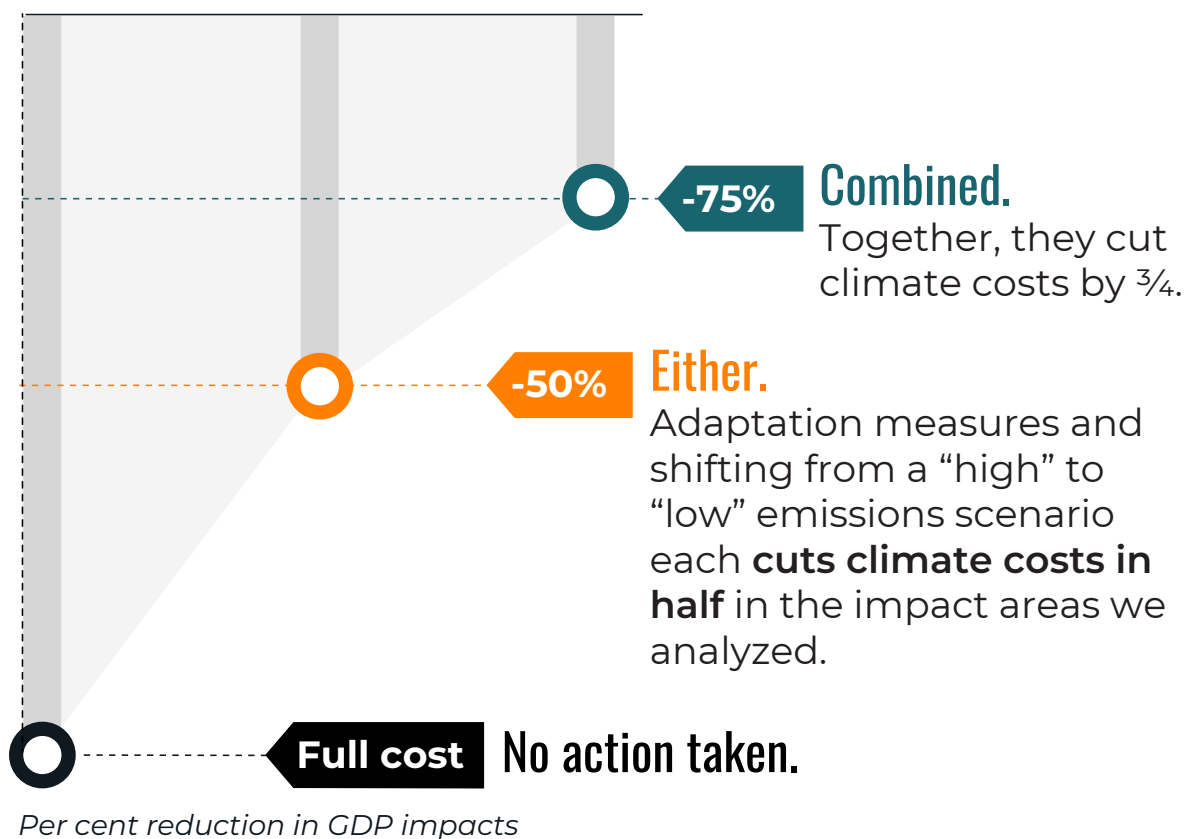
-75%

Combined.

Together, they cut climate costs by ¾.

-50%

Either.

Adaptation measures and shifting from a “high” to “low” emissions scenario each **cuts climate costs in half** in the impact areas we analyzed.

Full cost

No action taken.

*Per cent reduction in GDP impacts*